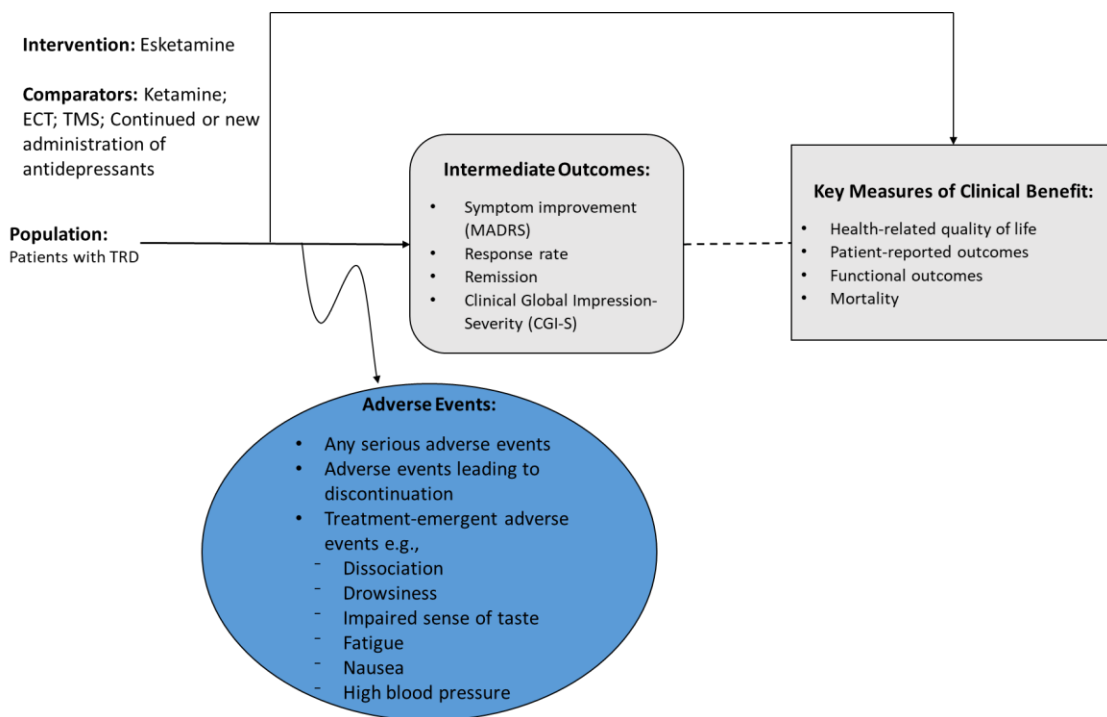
**Intervention:** Esketamine

**Comparators:** Ketamine; ECT; TMS; Continued or new administration of antidepressants

**Population:**
Patients with TRD

**Intermediate Outcomes:**
- Symptom improvement (MADRS)
- Response rate
- Remission
- Clinical Global Impression-Severity (CGI-S)

**Key Measures of Clinical Benefit:**
- Health-related quality of life
- Patient-reported outcomes
- Functional outcomes
- Mortality

**Adverse Events:**
- Any serious adverse events
- Adverse events leading to discontinuation
- Treatment-emergent adverse events e.g.,
  - Dissociation
  - Drowsiness
  - Impaired sense of taste
  - Fatigue
  - Nausea
  - High blood pressure